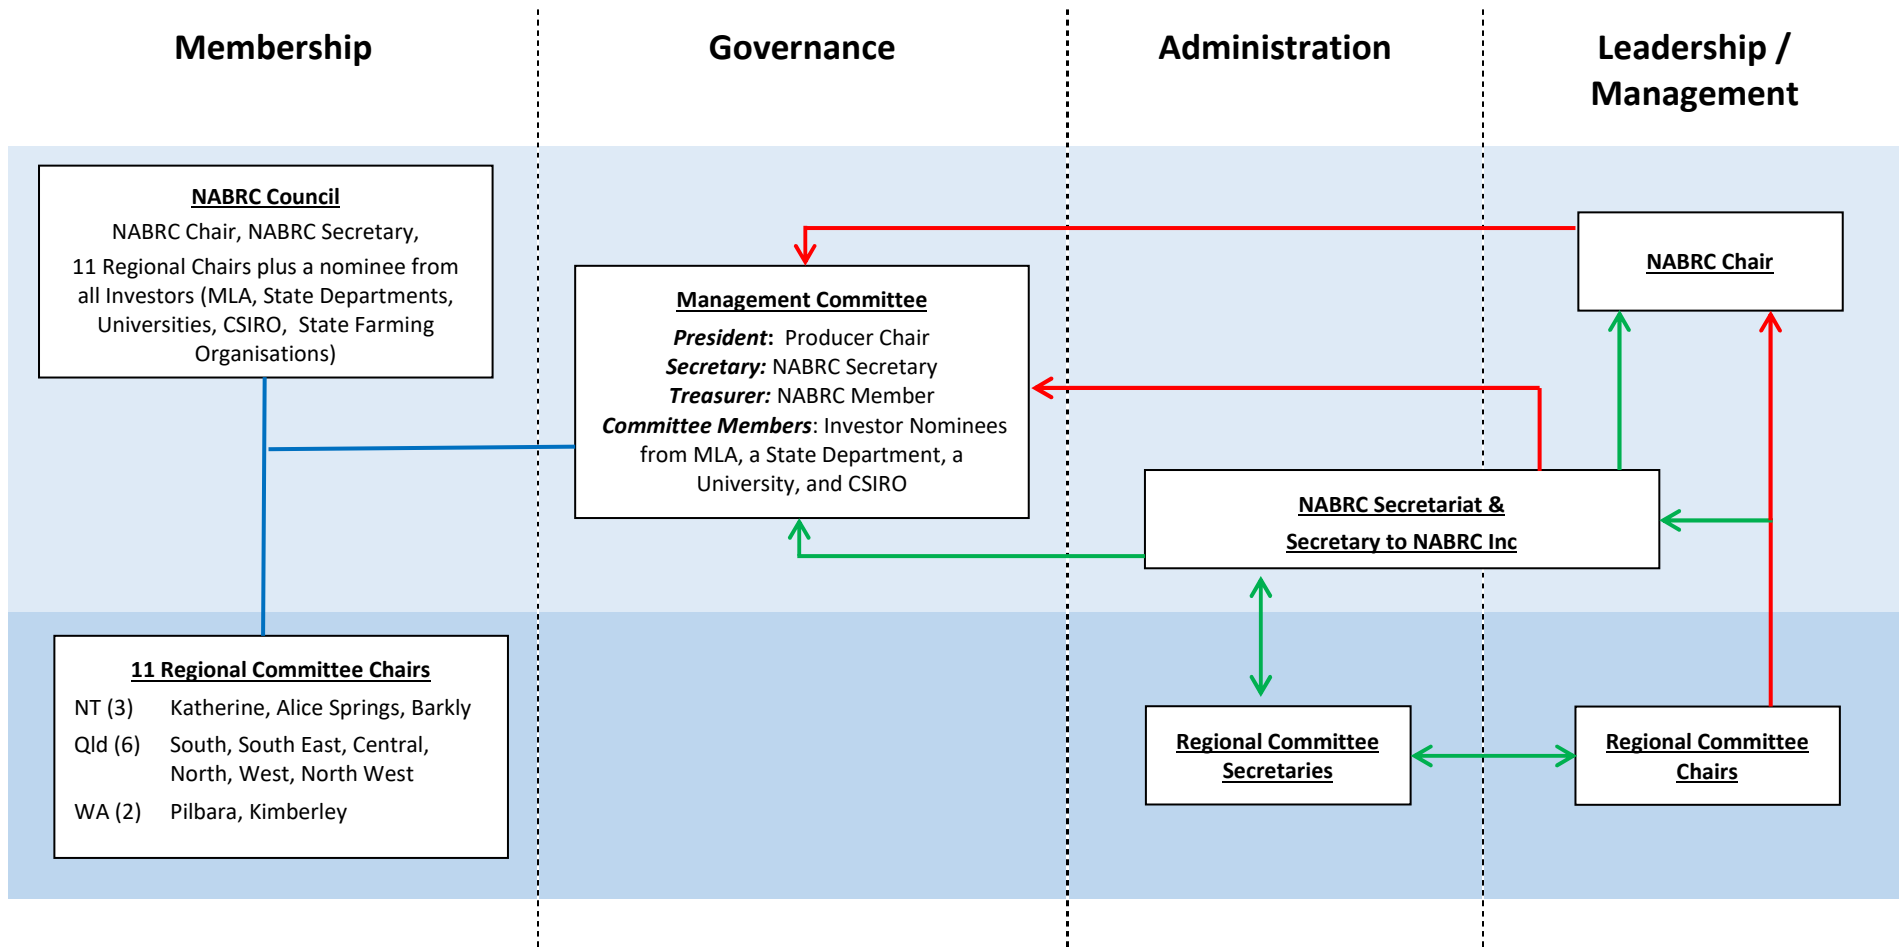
Membership

Governance

Administration

Leadership / Management

NABRC Council
NABRC Chair, NABRC Secretary,
11 Regional Chairs plus a nominee from all Investors (MLA, State Departments, Universities, CSIRO, State Farming Organisations)

Management Committee
***President***: Producer Chair
***Secretary:*** NABRC Secretary
***Treasurer:*** NABRC Member
***Committee Members***: Investor Nominees from MLA, a State Department, a University, and CSIRO

NABRC Chair

NABRC Secretariat & Secretary to NABRC Inc

11 Regional Committee Chairs

| | |
|---|---|
| NT (3) | Katherine, Alice Springs, Barkly |
| Qld (6) | South, South East, Central, North, West, North West |
| WA (2) | Pilbara, Kimberley |

Regional Committee Secretaries

Regional Committee Chairs